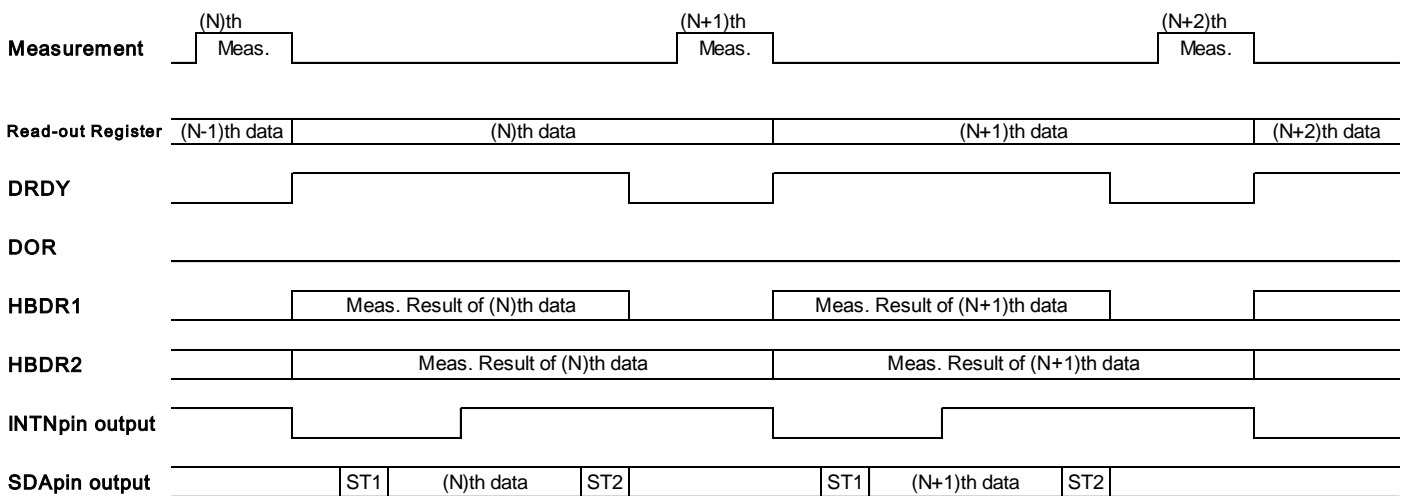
Measurement (N)th Meas. (N+1)th Meas. (N+2)th Meas.

Read-out Register (N-1)th data (N)th data (N+1)th data (N+2)th data

DRDY

DOR

HBDR1 Meas. Result of (N)th data Meas. Result of (N+1)th data

HBDR2 Meas. Result of (N)th data Meas. Result of (N+1)th data

INTNpin output

SDApin output ST1 (N)th data ST2 ST1 (N+1)th data ST2